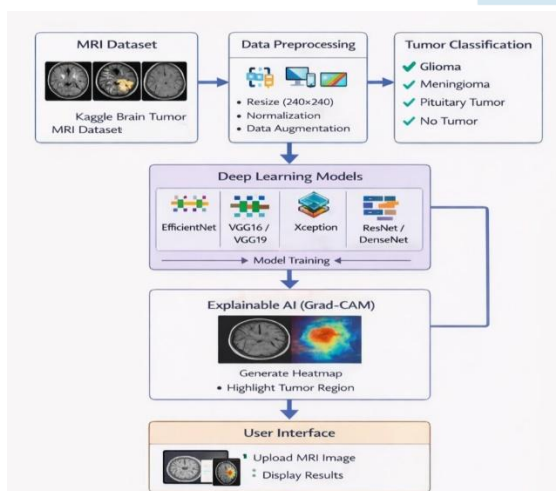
MRI Dataset

Kaggle Brain Tumor MRI Dataset

Data Preprocessing

• Resize (240×240)
• Normalization
• Data Augmentation

Tumor Classification

✔ Glioma
✔ Meningioma
✔ Pituitary Tumor
✔ No Tumor

Deep Learning Models

EfficientNet

VGG16 / VGG19

Xception

ResNet / DenseNet

Model Training

Explainable AI (Grad-CAM)

Generate Heatmap
• Highlight Tumor Region

User Interface

Upload MRI Image
Display Results